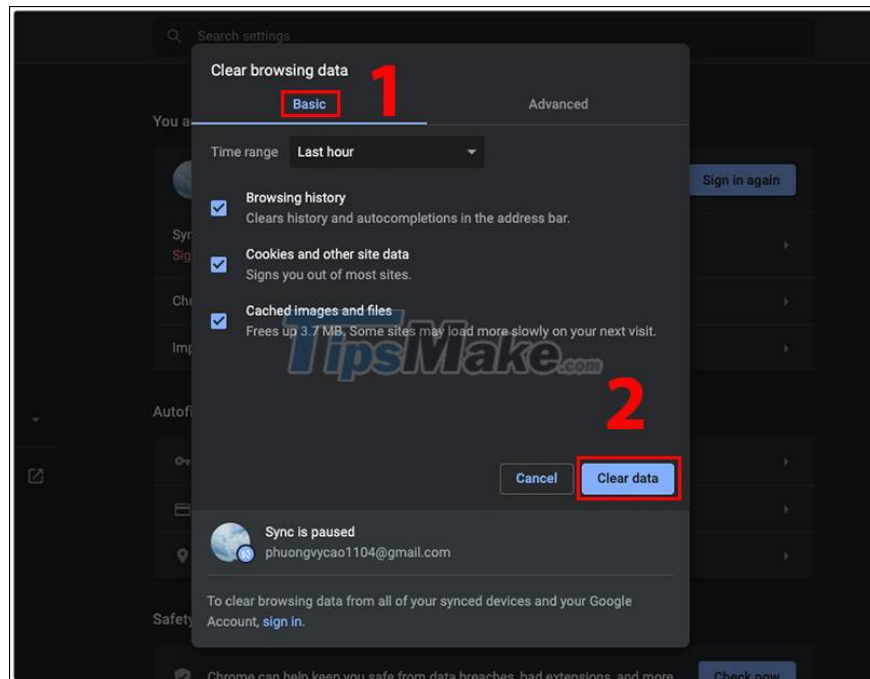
Search settings

Clear browsing data

1

Basic

Advanced

You a

Time range Last hour

Sign in again

Browsing history
Clears history and autocompletions in the address bar.

Syn
Sig

Cookies and other site data
Signs you out of most sites.

Chi

Cached images and files
Frees up 3.7 MB. Some sites may load more slowly on your next visit.

Imp

TipsMake.com

Autof

2

Cancel

Clear data

Sync is paused
phuongvycao1104@gmail.com

To clear browsing data from all of your synced devices and your Google Account, sign in.

Safety

Chrome can help keep you safe from data breaches, bad extensions, and more

Check now